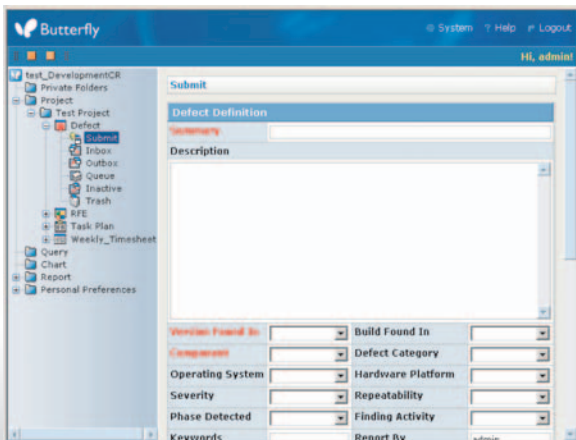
Butterfly

System ? Help Logout

Hi, admin!

test_DevelopmentCR
Private Folders
Project
Test Project
Defect
Submit
Inbox
Outbox
Queue
Inactive
Trash
RFE
Task Plan
Weekly_Timesheet
Query
Chart
Report
Personal Preferences

Submit

Defect Definition

Summary

Description

| Version Found In | | Build Found In | |
|---|---|---|---|
| Component | | Defect Category | |
| Operating System | | Hardware Platform | |
| Severity | | Repeatability | |
| Phase Detected | | Finding Activity | |
| Keywords | | Report By | admin |